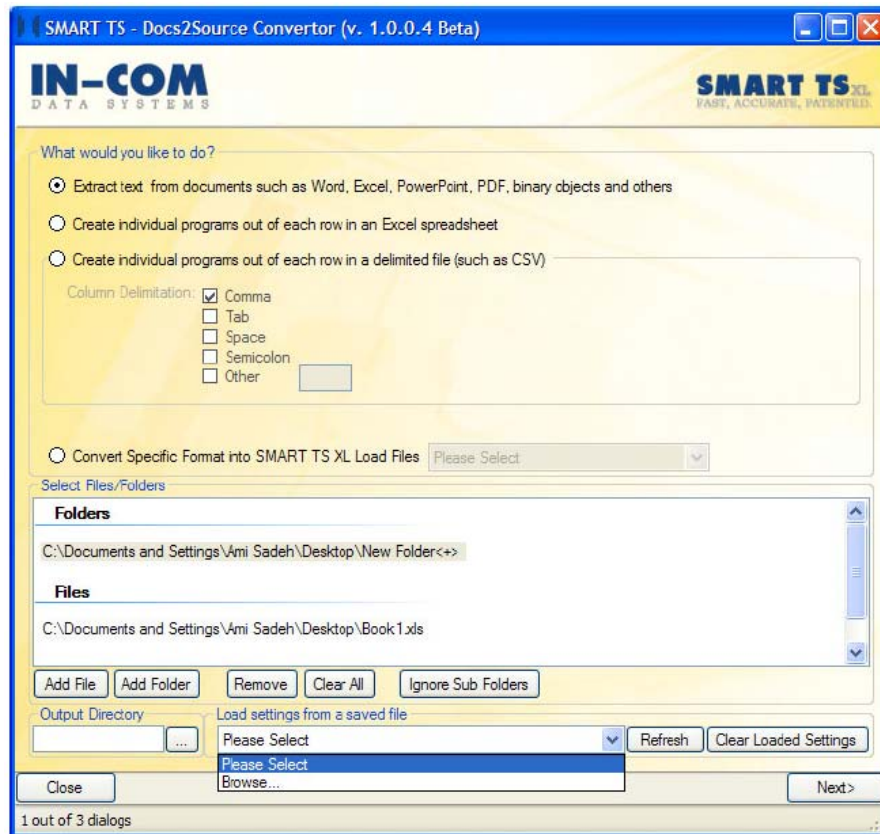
SMART TS - Docs2Source Convertor (v. 1.0.0.4 Beta)

IN-COM
DATA SYSTEMS

SMART TS XL
FAST, ACCURATE, PATENTED.

What would you like to do?

Extract text from documents such as Word, Excel, PowerPoint, PDF, binary objects and others

Create individual programs out of each row in an Excel spreadsheet

Create individual programs out of each row in a delimited file (such as CSV)

Column Delimitation: Comma
Tab
Space
Semicolon
Other

Convert Specific Format into SMART TS XL Load Files Please Select

Select Files/Folders

Folders

C:\Documents and Settings\Ami Sadeh\Desktop\New Folder<+>

Files

C:\Documents and Settings\Ami Sadeh\Desktop\Book1.xls

Add File Add Folder Remove Clear All Ignore Sub Folders

Output Directory ...

Load settings from a saved file

Please Select

Refresh Clear Loaded Settings

Please Select
Browse...

Close

Next>

1 out of 3 dialogs